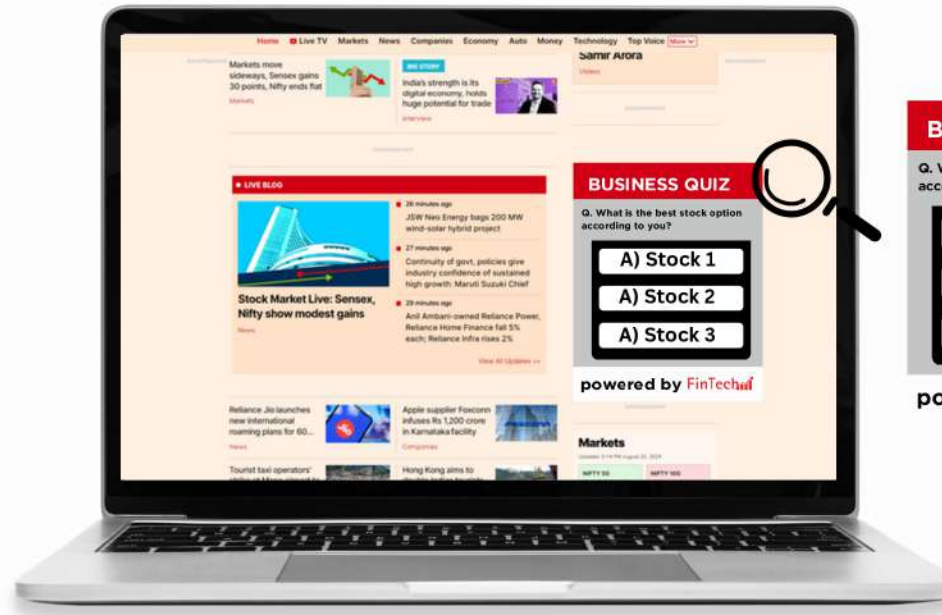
Home Live TV Markets News Companies Economy Auto Money Technology Top Voice More

Markets move sideways, Sensex gains 30 points, Nifty ends flat
Markets

BIG STORY
India's strength is its digital economy, holds huge potential for trade
Interview

Samir Arora
Videos

LIVE BLOG

Stock Market Live: Sensex, Nifty show modest gains
News

26 minutes ago
JSW Neo Energy bags 200 MW wind-solar hybrid project

27 minutes ago
Continuity of govt, policies give industry confidence of sustained high growth: Maruti Suzuki Chief

29 minutes ago
Anil Ambani-owned Reliance Power, Reliance Home Finance fall 5% each; Reliance Infra rises 2%

View All Updates >>

BUSINESS QUIZ
Q. What is the best stock option according to you?
A) Stock 1
A) Stock 2
A) Stock 3
powered by FinTech

Reliance Jio launches new international roaming plans for 60...
News

Apple supplier Foxconn infuses Rs 1,200 crore in Karnataka facility
Companies

Markets
NIFTY 50
NIFTY 100

Tourist taxi operators'
Hong Kong aims to

B
Q. V
acc
po